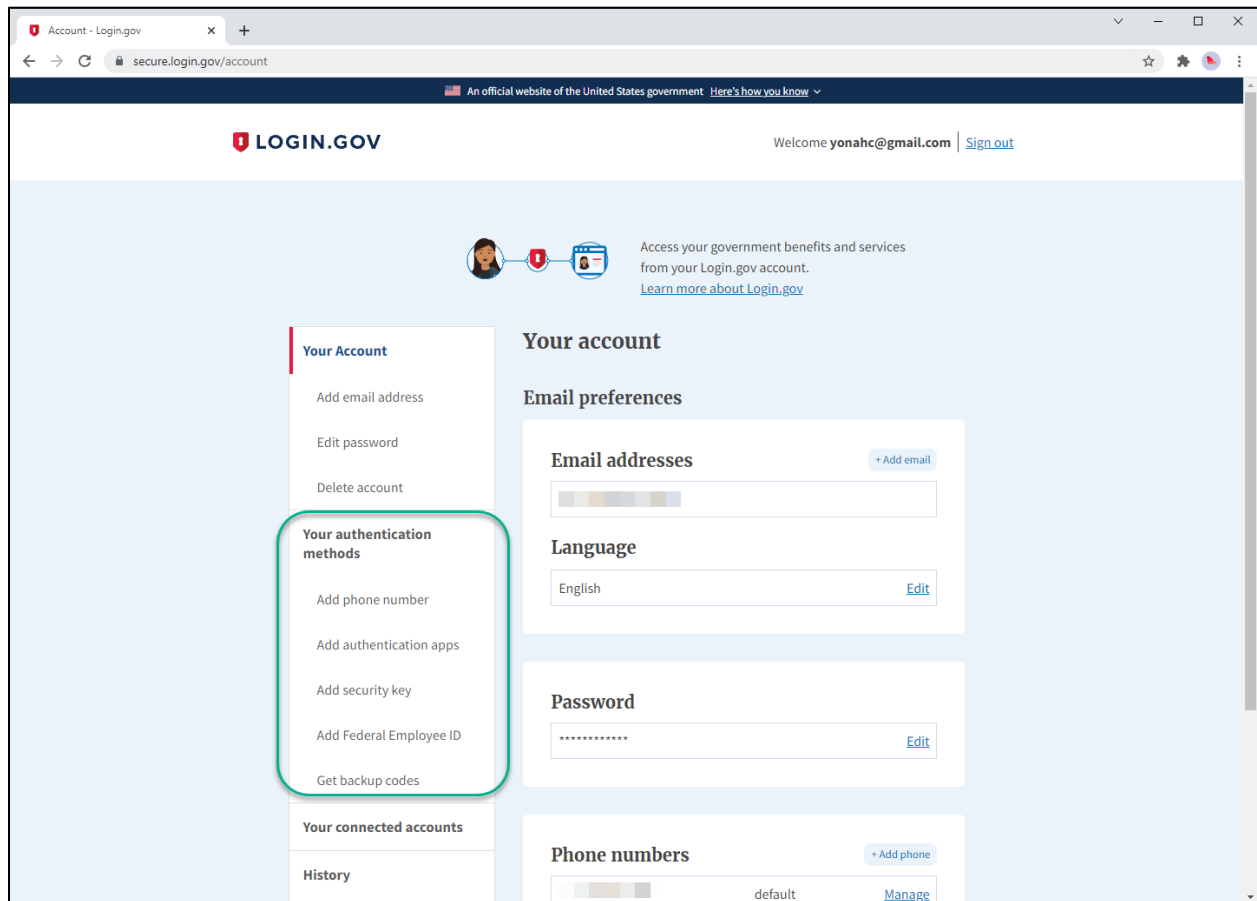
Account - Login.gov ×
+
secure.login.gov/account

An official website of the United States government Here's how you know

LOGIN.GOV

Welcome yonahc@gmail.com Sign out

Access your government benefits and services from your Login.gov account.
Learn more about Login.gov

Your Account

Add email address

Edit password

Delete account

Your authentication methods

Add phone number

Add authentication apps

Add security key

Add Federal Employee ID

Get backup codes

Your connected accounts

History

Your account

Email preferences

Email addresses

+ Add email

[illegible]

Language

English

Edit

Password

************

Edit

Phone numbers

+ Add phone

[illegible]

default

Manage